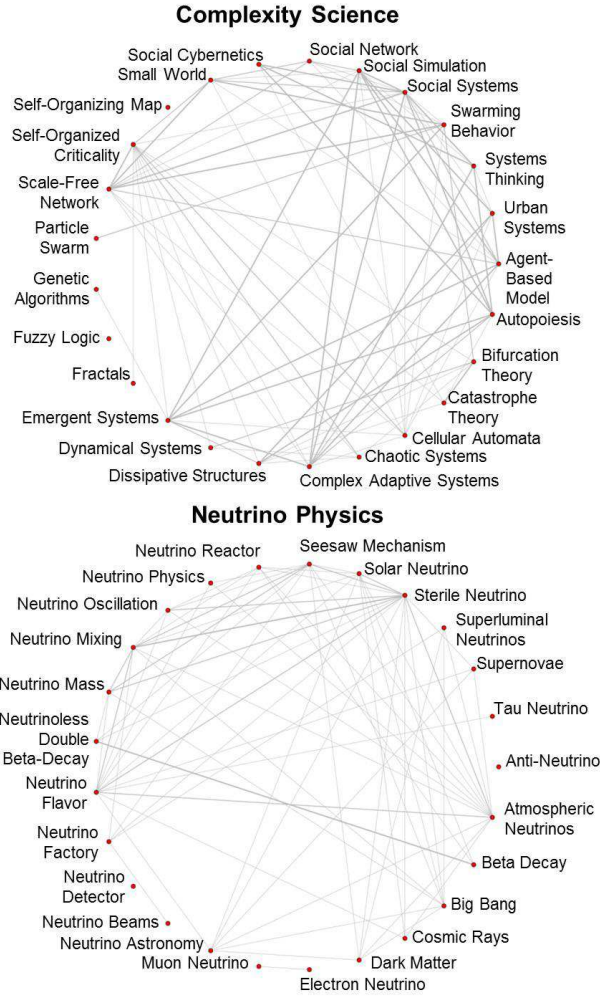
Complexity Science

Social Cybernetics
Small World
Social Network
Social Simulation
Social Systems
Swarming Behavior
Systems Thinking
Urban Systems
Agent-Based Model
Autopoiesis
Bifurcation Theory
Catastrophe Theory
Cellular Automata
Chaotic Systems
Complex Adaptive Systems
Dissipative Structures
Dynamical Systems
Emergent Systems
Fractals
Fuzzy Logic
Genetic Algorithms
Particle Swarm
Scale-Free Network
Self-Organized Criticality
Self-Organizing Map

Neutrino Physics

Neutrino Reactor
Seesaw Mechanism
Solar Neutrino
Sterile Neutrino
Superluminal Neutrinos
Supernovae
Tau Neutrino
Anti-Neutrino
Atmospheric Neutrinos
Beta Decay
Big Bang
Cosmic Rays
Dark Matter
Electron Neutrino
Muon Neutrino
Neutrino Astronomy
Neutrino Beams
Neutrino Detector
Neutrino Factory
Neutrino Flavor
Neutrinoless Double Beta-Decay
Neutrino Mass
Neutrino Mixing
Neutrino Oscillation
Neutrino Physics